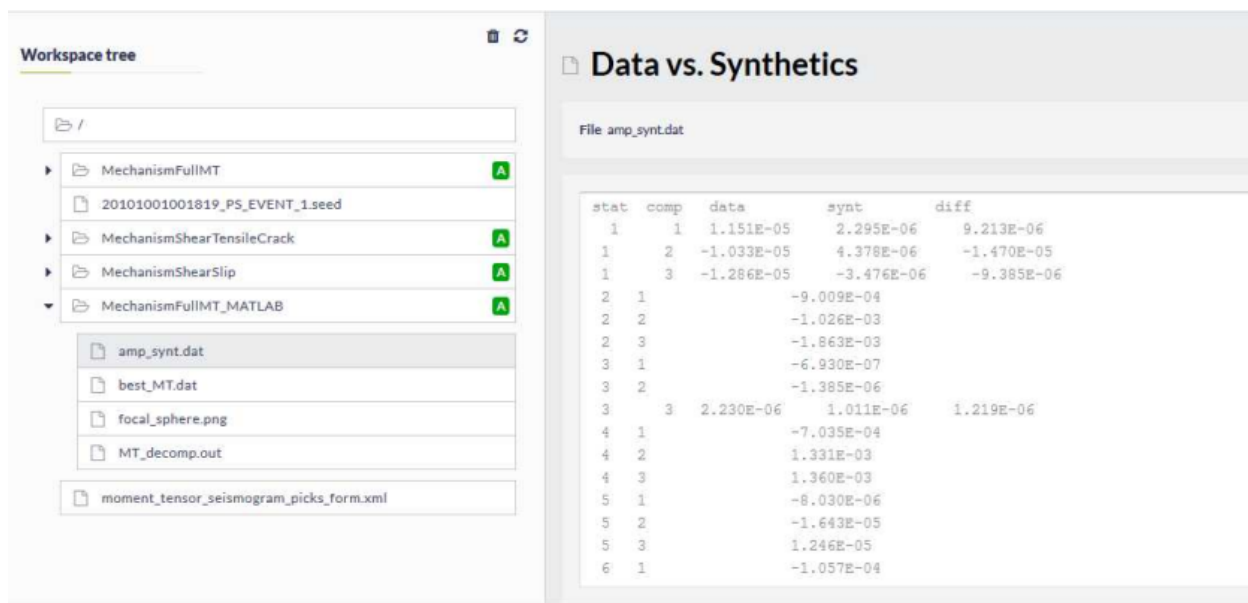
Workspace tree

/

MechanismFullMT A

20101001001819_PS_EVENT_1.seed

MechanismShearTensileCrack A

MechanismShearSlip A

MechanismFullMT_MATLAB A

amp_synt.dat

best_MT.dat

focal_sphere.png

MT_decomp.out

moment_tensor_seismogram_picks_form.xml

Data vs. Synthetics

File amp_synt.dat

stat comp data synt diff
1 1 1.151E-05 2.295E-06 9.213E-06
1 2 -1.033E-05 4.378E-06 -1.470E-05
1 3 -1.286E-05 -3.476E-06 -9.385E-06
2 1 -9.009E-04
2 2 -1.026E-03
2 3 -1.863E-03
3 1 -6.930E-07
3 2 -1.385E-06
3 3 2.230E-06 1.011E-06 1.219E-06
4 1 -7.035E-04
4 2 1.331E-03
4 3 1.360E-03
5 1 -8.030E-06
5 2 -1.643E-05
5 3 1.246E-05
6 1 -1.057E-04